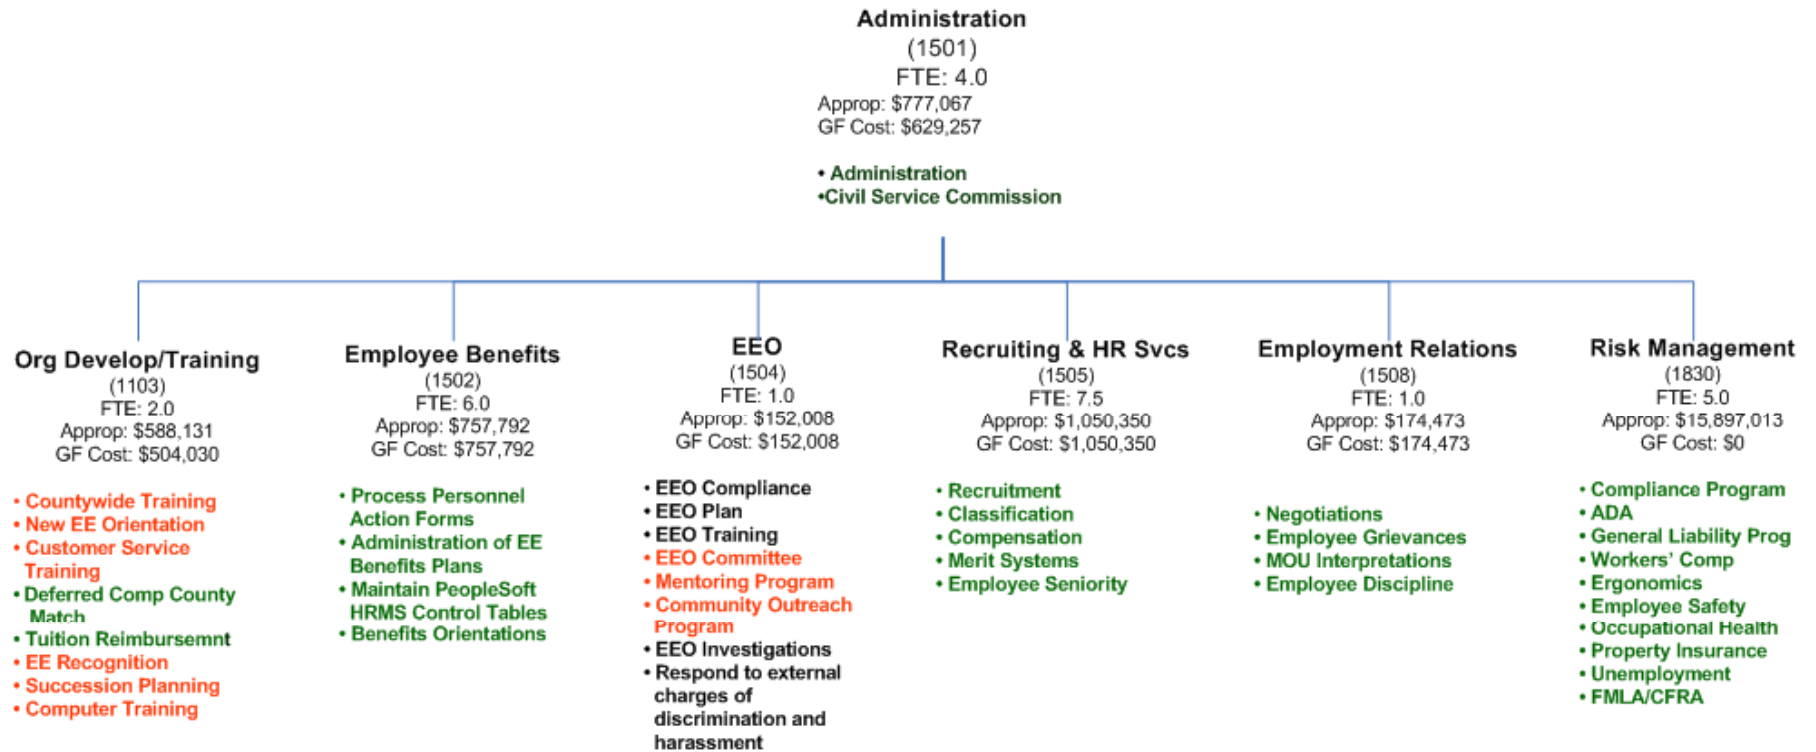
Administration
(1501)
FTE: 4.0
Approp: $777,067
GF Cost: $629,257

• Administration
•Civil Service Commission

Org Develop/Training
(1103)
FTE: 2.0
Approp: $588,131
GF Cost: $504,030

• Countywide Training
• New EE Orientation
• Customer Service Training
• Deferred Comp County Match
• Tuition Reimbursemnt
• EE Recognition
• Succession Planning
• Computer Training

Employee Benefits
(1502)
FTE: 6.0
Approp: $757,792
GF Cost: $757,792

• Process Personnel Action Forms
• Administration of EE Benefits Plans
• Maintain PeopleSoft HRMS Control Tables
• Benefits Orientations

EEO
(1504)
FTE: 1.0
Approp: $152,008
GF Cost: $152,008

• EEO Compliance
• EEO Plan
• EEO Training
• EEO Committee
• Mentoring Program
• Community Outreach Program
• EEO Investigations
• Respond to external charges of discrimination and harassment

Recruiting & HR Svcs
(1505)
FTE: 7.5
Approp: $1,050,350
GF Cost: $1,050,350

• Recruitment
• Classification
• Compensation
• Merit Systems
• Employee Seniority

Employment Relations
(1508)
FTE: 1.0
Approp: $174,473
GF Cost: $174,473

• Negotiations
• Employee Grievances
• MOU Interpretations
• Employee Discipline

Risk Management
(1830)
FTE: 5.0
Approp: $15,897,013
GF Cost: $0

• Compliance Program
• ADA
• General Liability Prog
• Workers' Comp
• Ergonomics
• Employee Safety
• Occupational Health
• Property Insurance
• Unemployment
• FMLA/CFRA